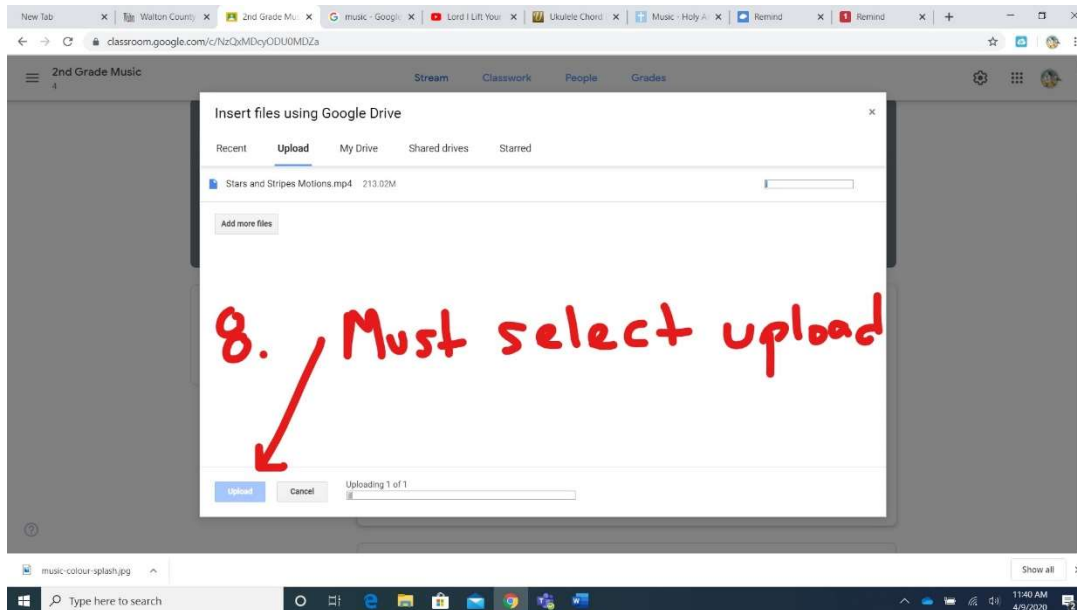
New Tab | Walton County | 2nd Grade Mu | music - Googl | Lord I Lift Your | Ukulele Chord | Music - Holy A | Remind | Remind

classroom.google.com/c/NzQxMDcyODU0MDZa

2nd Grade Music
4

Stream Classwork People Grades

Insert files using Google Drive

Recent Upload My Drive Shared drives Starred

Stars and Stripes Motions.mp4 213.02M

Add more files

8. Must select upload

Upload Cancel Uploading 1 of 1

music-colour-splash.jpg

Show all

Type here to search

11:40 AM
4/9/2020